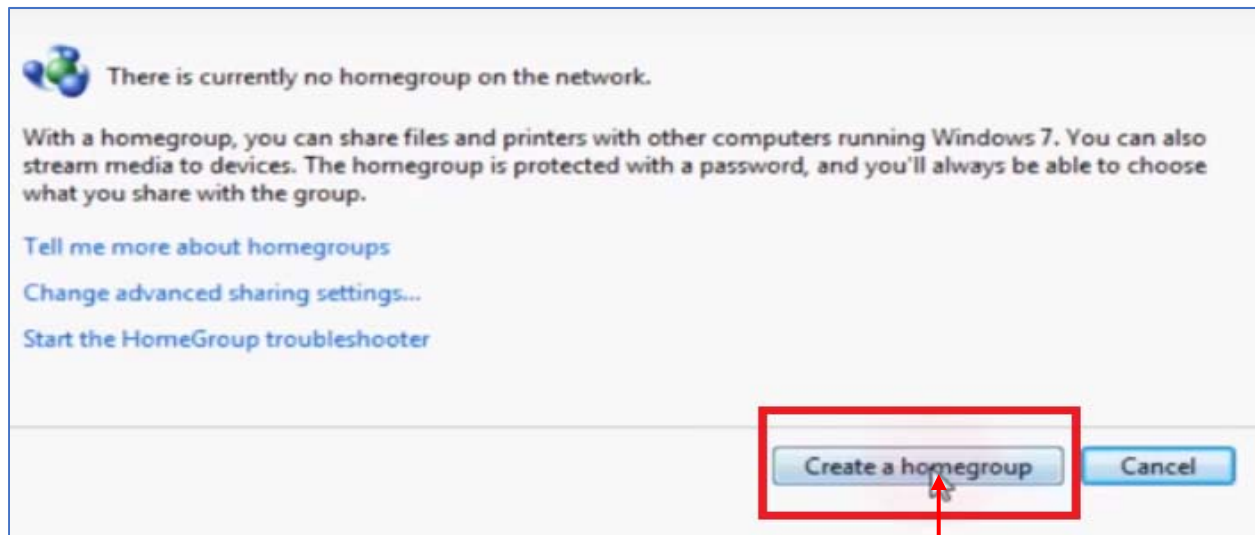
There is currently no homegroup on the network.

With a homegroup, you can share files and printers with other computers running Windows 7. You can also stream media to devices. The homegroup is protected with a password, and you'll always be able to choose what you share with the group.

Tell me more about homegroups

Change advanced sharing settings...

Start the HomeGroup troubleshooter

Create a homegroup

Cancel